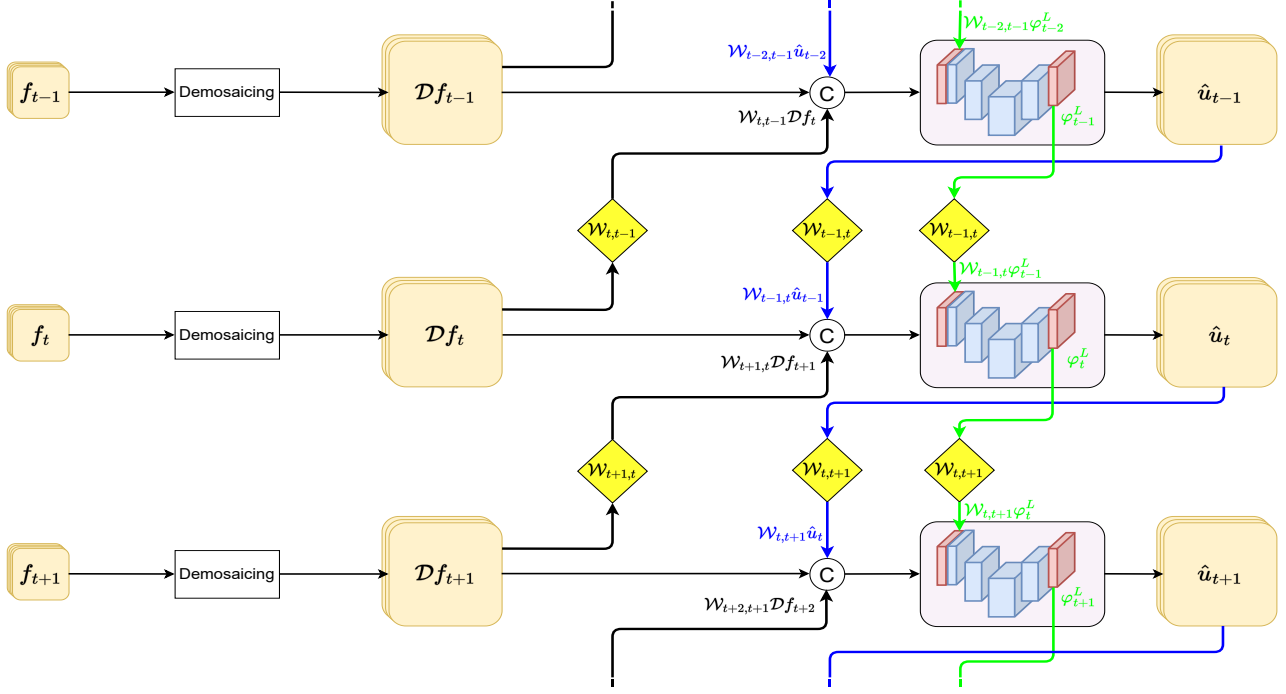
$\boldsymbol{f}_{t-1}$

Demosaicing

$\mathcal{D}\boldsymbol{f}_{t-1}$

$\mathcal{W}_{t-2,t-1}\hat{u}_{t-2}$

$\mathcal{W}_{t-2,t-1}\varphi^L_{t-2}$

C

$\mathcal{W}_{t,t-1}\mathcal{D}f_t$

$\varphi^L_{t-1}$

$\hat{\boldsymbol{u}}_{t-1}$

$\mathcal{W}_{t,t-1}$

$\mathcal{W}_{t-1,t}$

$\mathcal{W}_{t-1,t}$

$\mathcal{W}_{t-1,t}\varphi^L_{t-1}$

$\boldsymbol{f}_t$

Demosaicing

$\mathcal{D}\boldsymbol{f}_t$

$\mathcal{W}_{t-1,t}\hat{u}_{t-1}$

C

$\mathcal{W}_{t+1,t}\mathcal{D}f_{t+1}$

$\varphi^L_t$

$\hat{\boldsymbol{u}}_t$

$\mathcal{W}_{t+1,t}$

$\mathcal{W}_{t,t+1}$

$\mathcal{W}_{t,t+1}$

$\mathcal{W}_{t,t+1}\varphi^L_t$

$\boldsymbol{f}_{t+1}$

Demosaicing

$\mathcal{D}\boldsymbol{f}_{t+1}$

$\mathcal{W}_{t,t+1}\hat{u}_t$

C

$\mathcal{W}_{t+2,t+1}\mathcal{D}f_{t+2}$

$\varphi^L_{t+1}$

$\hat{\boldsymbol{u}}_{t+1}$